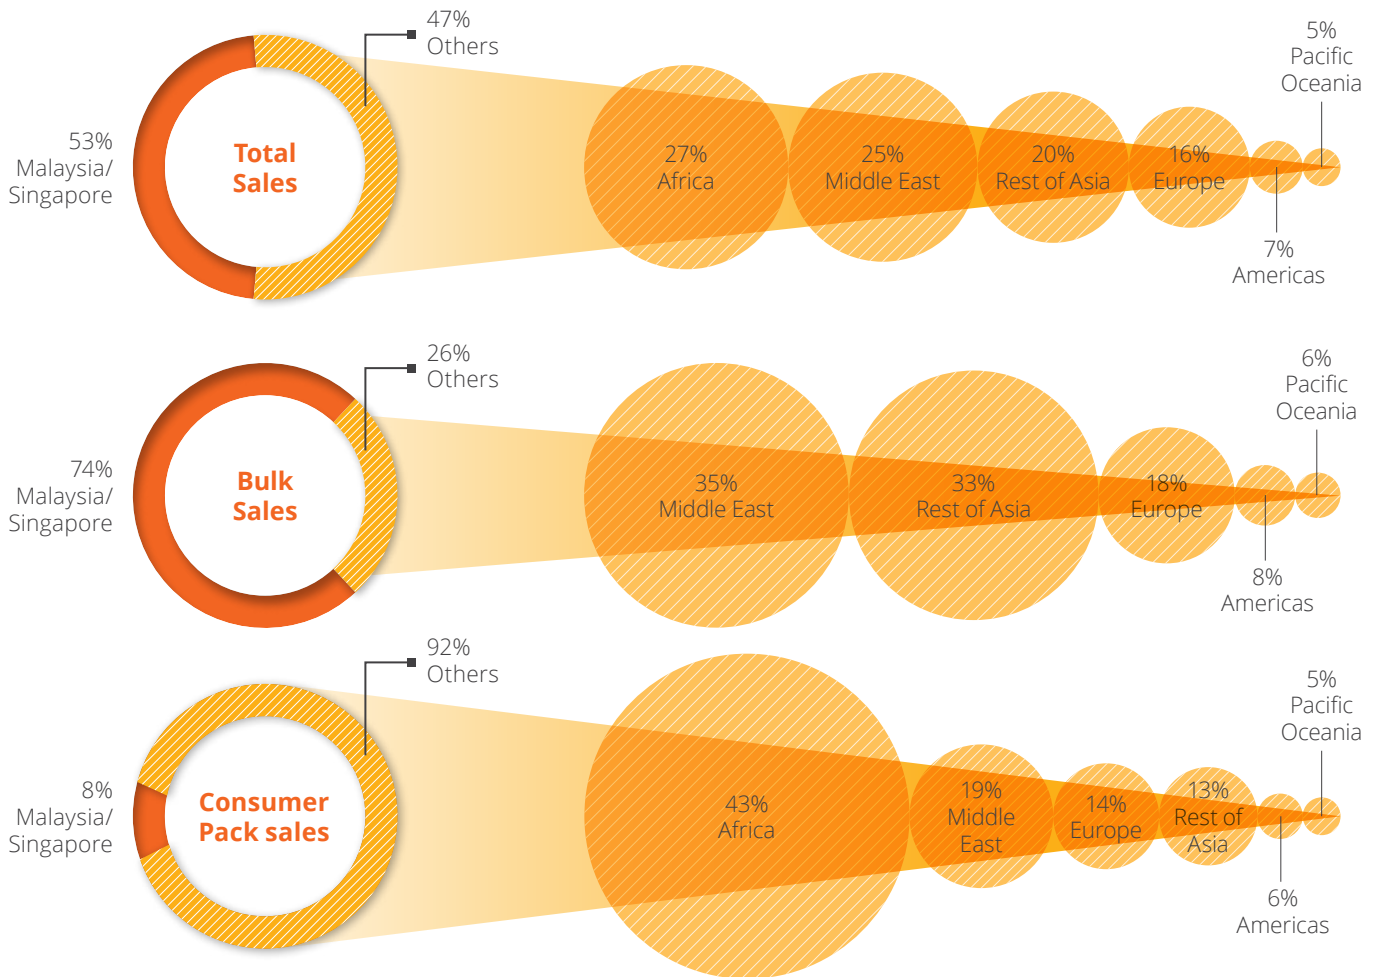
47%
Others

53%
Malaysia/
Singapore

Total
Sales

27%
Africa

25%
Middle East

20%
Rest of Asia

16%
Europe

5%
Pacific
Oceania

7%
Americas

26%
Others

74%
Malaysia/
Singapore

Bulk
Sales

35%
Middle East

33%
Rest of Asia

18%
Europe

6%
Pacific
Oceania

8%
Americas

92%
Others

8%
Malaysia/
Singapore

Consumer
Pack sales

43%
Africa

19%
Middle
East

14%
Europe

13%
Rest of
Asia

5%
Pacific
Oceania

6%
Americas